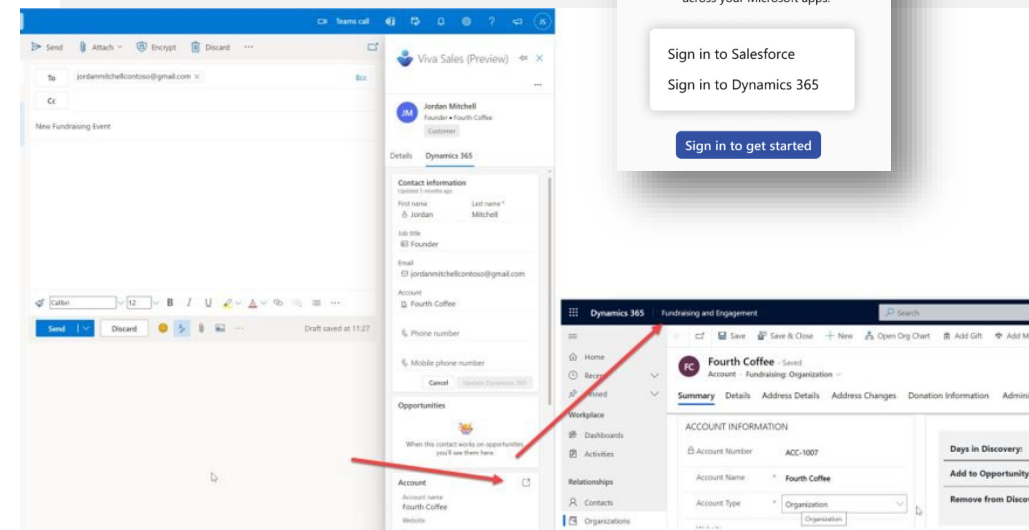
across your Microsoft apps.

Sign in to Salesforce

Sign in to Dynamics 365

Sign in to get started

Teams call

JS

Send Attach Encrypt Discard ···

To jordanmitchellcontoso@gmail.com × Bcc

Cc

New Fundraising Event

Calibri 12 B I U ···

Send Discard Draft saved at 11:27

Viva Sales (Preview)

···

JM Jordan Mitchell
Founder • Fourth Coffee
Customer

Details Dynamics 365

Contact information
Updated 5 months ago

First name
Jordan

Last name *
Mitchell

Job title
Founder

Email
jordanmitchellcontoso@gmail.com

Account
Fourth Coffee

Phone number

Mobile phone number

Cancel Update Dynamics 365

Opportunities

When this contact works on opportunities, you'll see them here.

Account

Account name
Fourth Coffee

Website

Dynamics 365 Fundraising and Engagement

Search

Save Save & Close + New Open Org Chart Add Gift Add M

Home

Recent

Pinned

Workplace

Dashboards

Activities

Relationships

Contacts

Organizations

FC Fourth Coffee - Saved
Account · Fundraising: Organization

Summary Details Address Details Address Changes Donation Information Admini

ACCOUNT INFORMATION

Account Number ACC-1007

Account Name * Fourth Coffee

Account Type * Organization

Organization

Days in Discovery:

Add to Opportunity

Remove from Disco